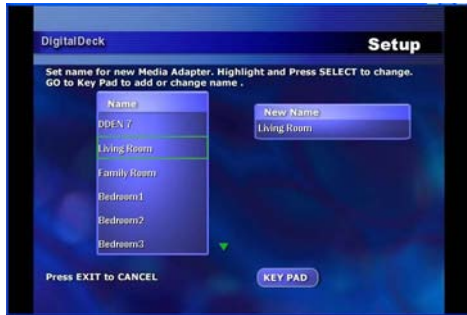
DigitalDeck

Setup

Set name for new Media Adapter. Highlight and Press SELECT to change. GO to Key Pad to add or change name .

| Name |
|---|
| DDEN 7 |
| Living Room |
| Family Room |
| Bedroom1 |
| Bedroom2 |
| Bedroom3 |

| New Name |
|---|
| Living Room |

Press EXIT to CANCEL

KEY PAD